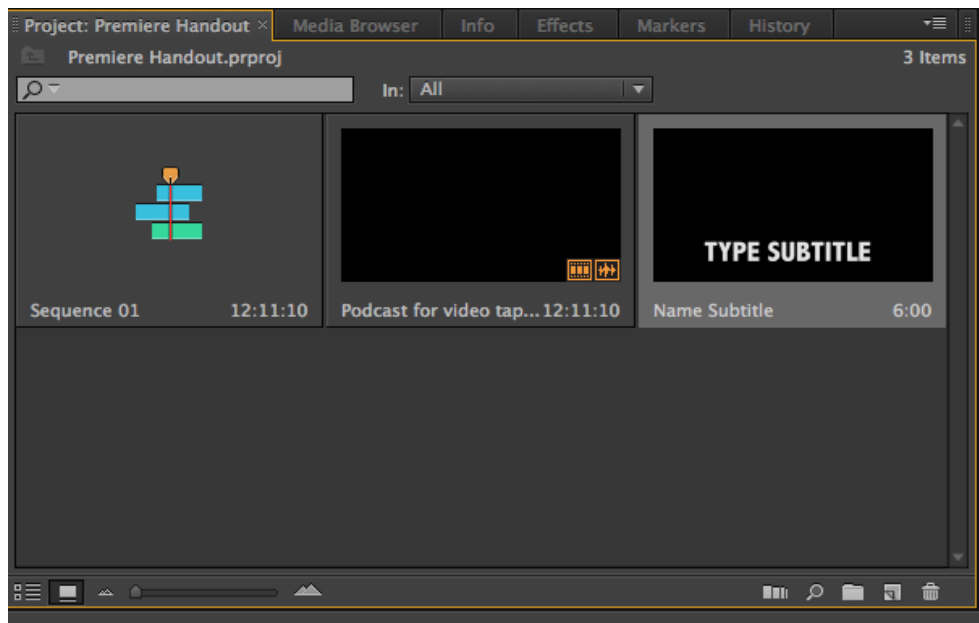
Project: Premiere Handout × Media Browser Info Effects Markers History

Premiere Handout.prproj 3 Items

In: All

TYPE SUBTITLE

Sequence 01 12:11:10

Podcast for video tap... 12:11:10

Name Subtitle 6:00